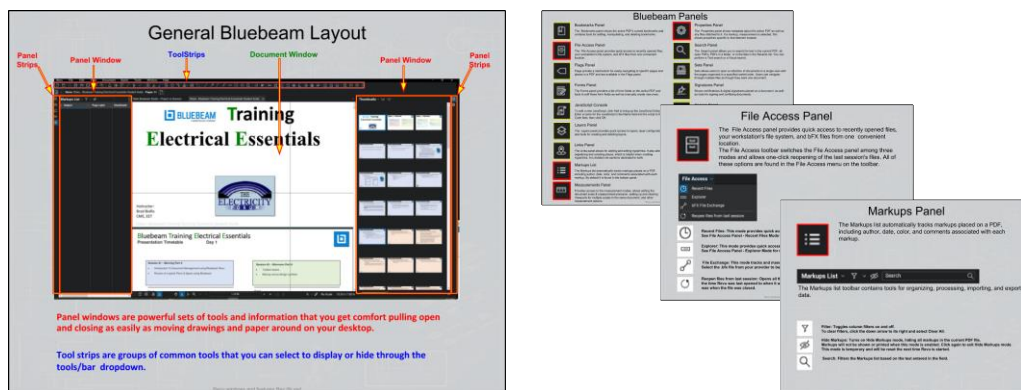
General Bluebeam Layout

Panel Strips

Panel Window

ToolStrips

Document Window

Panel Window

Panel Strips

BLUEBEAM Training

Electrical Essentials

Bluebeam Training Electrical Essentials

Presentation Timetable Day 1

Panel windows are powerful sets of tools and information that you get comfort pulling open and closing as easily as moving drawings and paper around on your desktop.

Tool strips are groups of common tools that you can select to display or hide through the tools/bar dropdown.

Bluebeam Panels

Bookmarks Panel

File Access Panel

Flags Panel

Forms Panel

JavaScript Console

Layers Panel

Links Panel

Markups List

Measurements Panel

Properties Panel

Search Panel

Sets Panel

Signatures Panel

File Access Panel

The File Access panel provides quick access to recently opened files, your workstation's file system, and bFX files from one convenient location.

The File Access toolbar switches the File Access panel among three modes and allows one-click reopening of the last session's files. All of these options are found in the File Access menu on the toolbar.

File Access

Recent Files

Explorer

bFX File Exchange

Reopen files from last session

Recent Files:

Explorer:

bFX Exchange:

Reopen files from last session:

Markups Panel

The Markups list automatically tracks markups placed on a PDF, including author, date, color, and comments associated with each markup.

Markups List

Search

The Markups list toolbar contains tools for organizing, processing, importing, and exporting markup data.

Filter: Toggles column filters on and off.

Hide Markups:

Search: Filters the Markups list based on the text entered in the field.